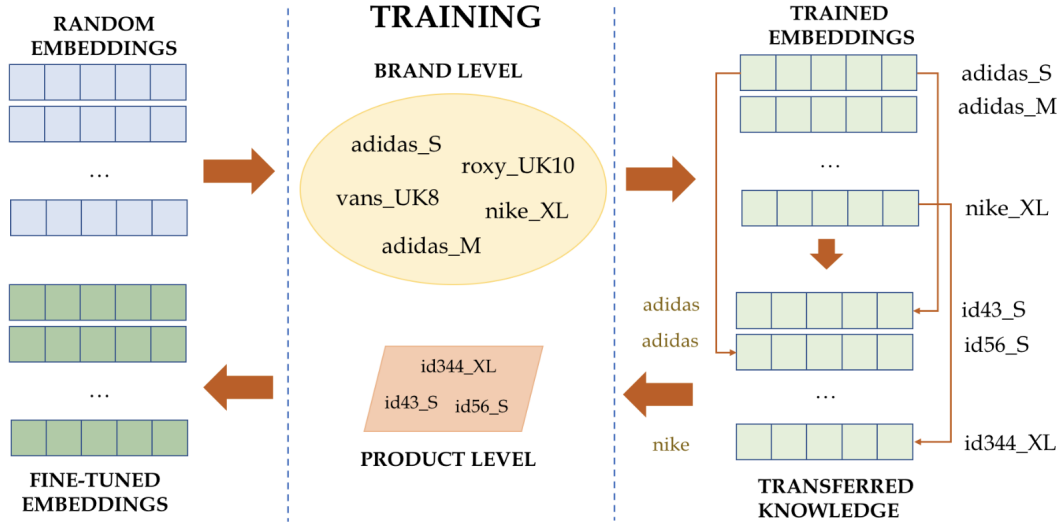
RANDOM EMBEDDINGS

…

FINE-TUNED EMBEDDINGS

TRAINING

BRAND LEVEL

adidas_S
roxy_UK10
vans_UK8
nike_XL
adidas_M

id344_XL
id43_S
id56_S

PRODUCT LEVEL

TRAINED EMBEDDINGS

adidas_S
adidas_M

…

nike_XL

adidas
adidas

id43_S
id56_S

…

nike

id344_XL

TRANSFERRED KNOWLEDGE